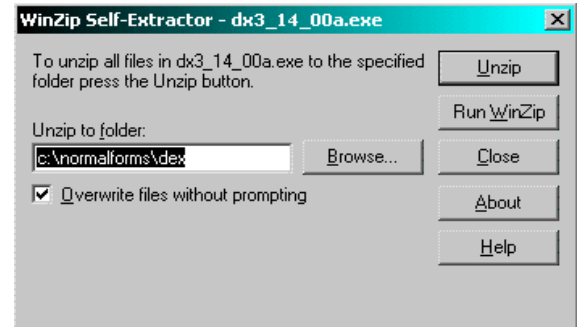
WinZip Self-Extractor - dx3_14_00a.exe

To unzip all files in dx3_14_00a.exe to the specified folder press the Unzip button.

Unzip to folder:

c:\normalforms\dex

Browse...

Overwrite files without prompting

Unzip

Run WinZip

Close

About

Help